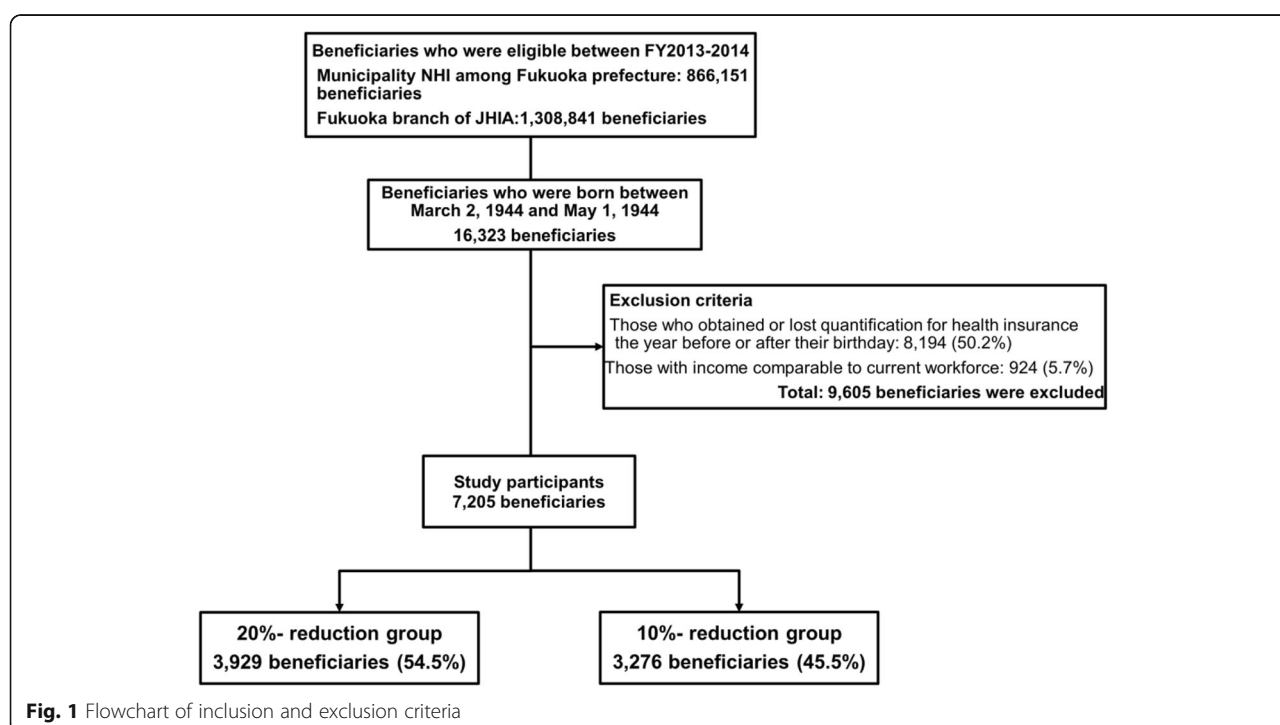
Beneficiaries who were eligible between FY2013-2014
Municipality NHI among Fukuoka prefecture: 866,151 beneficiaries
Fukuoka branch of JHIA:1,308,841 beneficiaries

Beneficiaries who were born between March 2, 1944 and May 1, 1944
16,323 beneficiaries

Exclusion criteria
Those who obtained or lost quantification for health insurance the year before or after their birthday: 8,194 (50.2%)
Those with income comparable to current workforce: 924 (5.7%)
Total: 9,605 beneficiaries were excluded

Study participants
7,205 beneficiaries

20%- reduction group
3,929 beneficiaries (54.5%)

10%- reduction group
3,276 beneficiaries (45.5%)

Fig. 1 Flowchart of inclusion and exclusion criteria